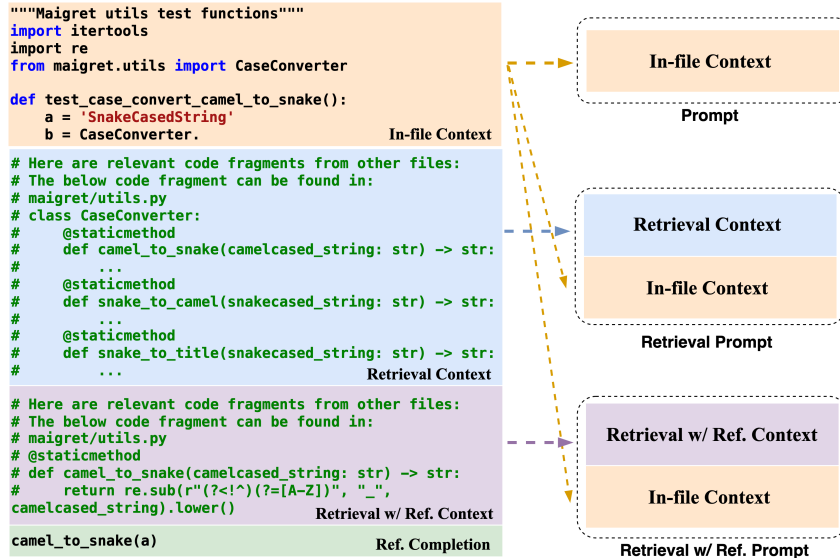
"""Maigret utils test functions"""
import itertools
import re
from maigret.utils import CaseConverter

def test_case_convert_camel_to_snake():
    a = 'SnakeCasedString'
    b = CaseConverter.

In-file Context

# Here are relevant code fragments from other files:
# The below code fragment can be found in:
# maigret/utils.py
# class CaseConverter:
#     @staticmethod
#     def camel_to_snake(camelcased_string: str) -> str:
#         ...
#     @staticmethod
#     def snake_to_camel(snakecased_string: str) -> str:
#         ...
#     @staticmethod
#     def snake_to_title(snakecased_string: str) -> str:
#         ...

Retrieval Context

# Here are relevant code fragments from other files:
# The below code fragment can be found in:
# maigret/utils.py
# @staticmethod
# def camel_to_snake(camelcased_string: str) -> str:
#     return re.sub(r"(?<!^)(?=[A-Z])", "_", camelcased_string).lower()

Retrieval w/ Ref. Context

camel_to_snake(a)

Ref. Completion

In-file Context

Prompt

Retrieval Context

In-file Context

Retrieval Prompt

Retrieval w/ Ref. Context

In-file Context

Retrieval w/ Ref. Prompt